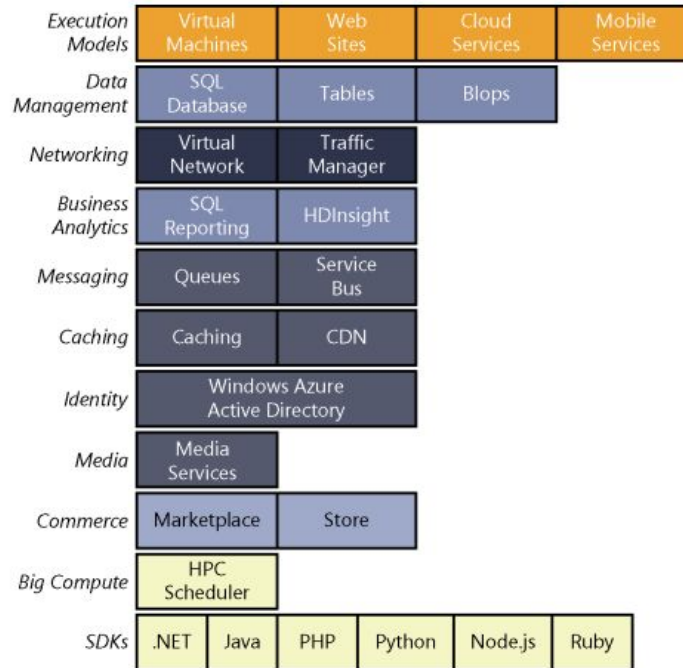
| | | | | | |
|---|---|---|---|---|---|
| Execution Models | Virtual Machines | Web Sites | Cloud Services | Mobile Services | |
| Data Management | SQL Database | Tables | Blops | | |
| Networking | Virtual Network | Traffic Manager | | | |
| Business Analytics | SQL Reporting | HDInsight | | | |
| Messaging | Queues | Service Bus | | | |
| Caching | Caching | CDN | | | |
| Identity | Windows Azure Active Directory | | | | |
| Media | Media Services | | | | |
| Commerce | Marketplace | Store | | | |
| Big Compute | HPC Scheduler | | | | |
| SDKs | .NET | Java | PHP | Python | Node.js | Ruby |